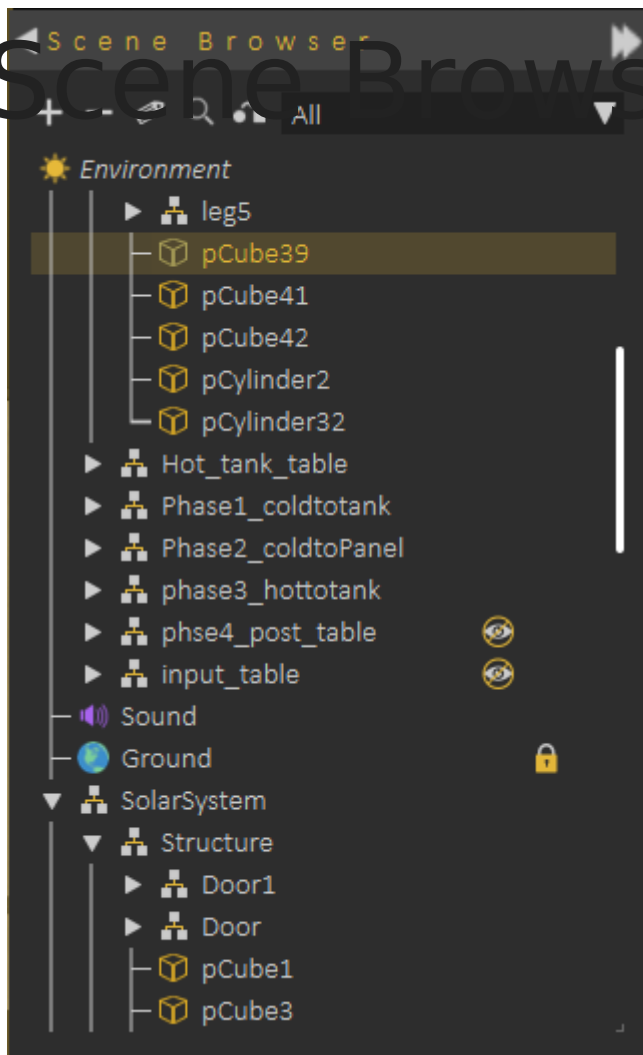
Scene Browser
Scene Brows
+ - All
Environment
leg5
pCube39
pCube41
pCube42
pCylinder2
pCylinder32
Hot_tank_table
Phase1_coldtotank
Phase2_coldtoPanel
phase3_hottotank
phse4_post_table
input_table
Sound
Ground
SolarSystem
Structure
Door1
Door
pCube1
pCube3